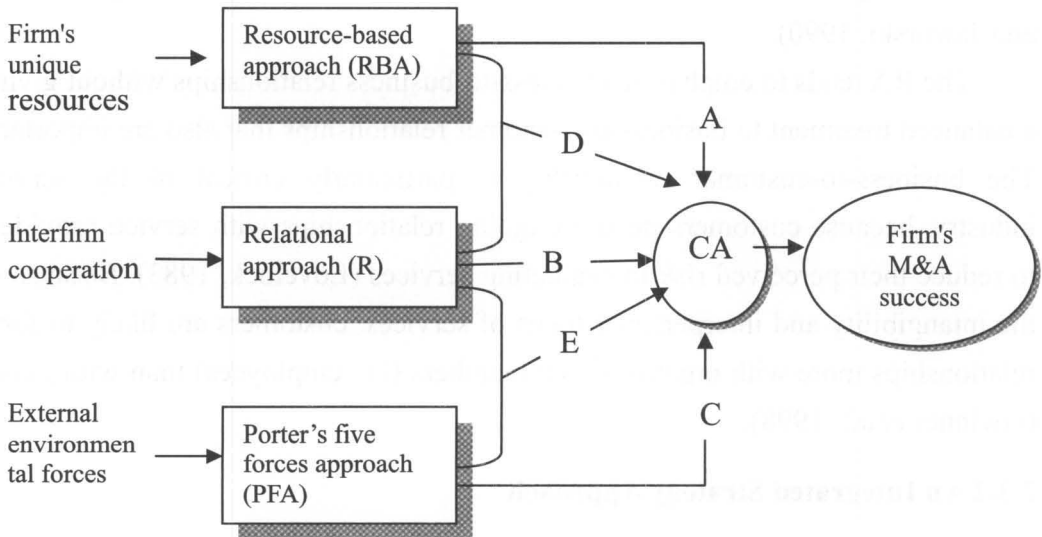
Firm's unique resources

Resource-based approach (RBA)

Interfirm cooperation

Relational approach (R)

External environmental forces

Porter's five forces approach (PFA)

A

D

B

E

C

CA

Firm's M&A success